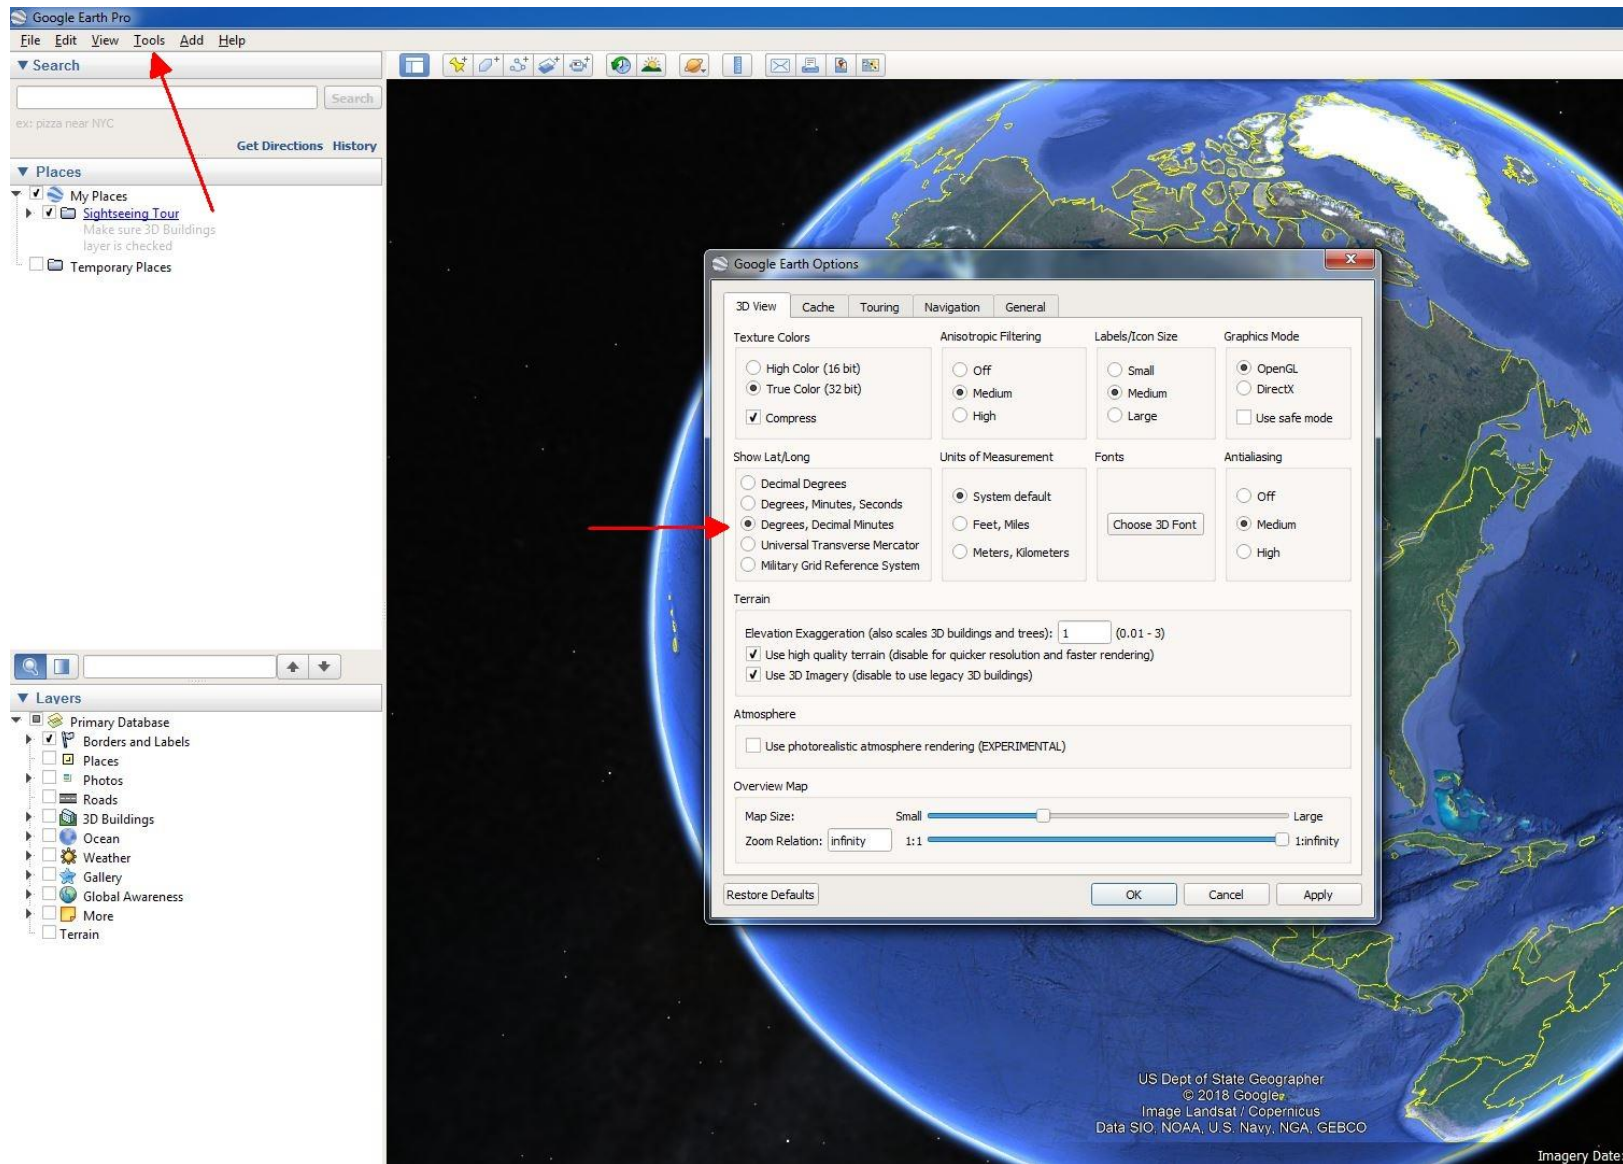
Google Earth Pro

File Edit View Tools Add Help

▼ Search

Search

ex: pizza near NYC

Get Directions History

▼ Places

My Places
Sightseeing Tour
Make sure 3D Buildings layer is checked
Temporary Places

▼ Layers

Primary Database
Borders and Labels
Places
Photos
Roads
3D Buildings
Ocean
Weather
Gallery
Global Awareness
More
Terrain

Google Earth Options

3D View | Cache | Touring | Navigation | General

Texture Colors
High Color (16 bit)
True Color (32 bit)
Compress

Anisotropic Filtering
Off
Medium
High

Labels/Icon Size
Small
Medium
Large

Graphics Mode
OpenGL
DirectX
Use safe mode

Show Lat/Long
Decimal Degrees
Degrees, Minutes, Seconds
Degrees, Decimal Minutes
Universal Transverse Mercator
Military Grid Reference System

Units of Measurement
System default
Feet, Miles
Meters, Kilometers

Fonts
Choose 3D Font

Antialiasing
Off
Medium
High

Terrain
Elevation Exaggeration (also scales 3D buildings and trees): 1 (0.01 - 3)
Use high quality terrain (disable for quicker resolution and faster rendering)
Use 3D Imagery (disable to use legacy 3D buildings)

Atmosphere
Use photorealistic atmosphere rendering (EXPERIMENTAL)

Overview Map
Map Size: Small Large
Zoom Relation: infinity 1:1 1:infinity

Restore Defaults OK Cancel Apply

US Dept of State Geographer
© 2018 Google
Image Landsat / Copernicus
Data SIO, NOAA, U.S. Navy, NGA, GEBCO

Imagery Date: